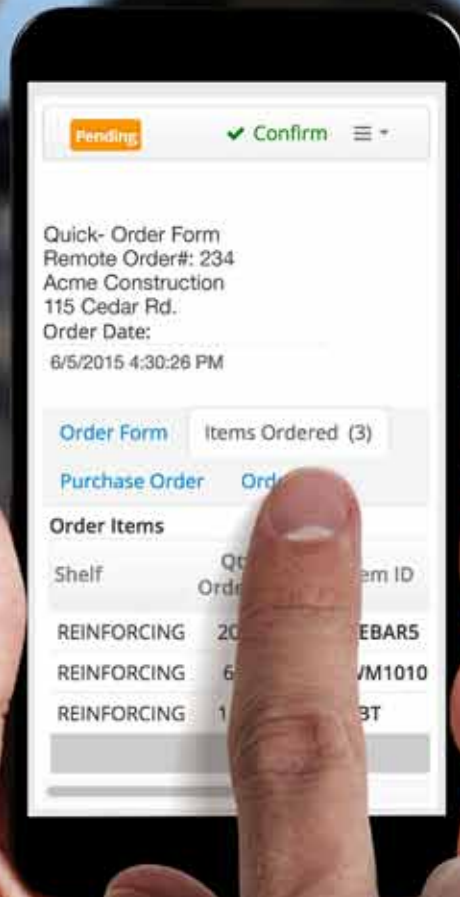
Pending

✔ Confirm

Quick- Order Form
Remote Order#: 234
Acme Construction
115 Cedar Rd.
Order Date:
6/5/2015 4:30:26 PM

Order Form
Items Ordered (3)
Purchase Order
Ord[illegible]

Order Items

| Shelf | Qt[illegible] Ord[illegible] | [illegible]em ID |
|---|---|---|
| REINFORCING | 20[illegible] | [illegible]EBAR5 |
| REINFORCING | 6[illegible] | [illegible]VM1010 |
| REINFORCING | 1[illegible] | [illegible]BT |